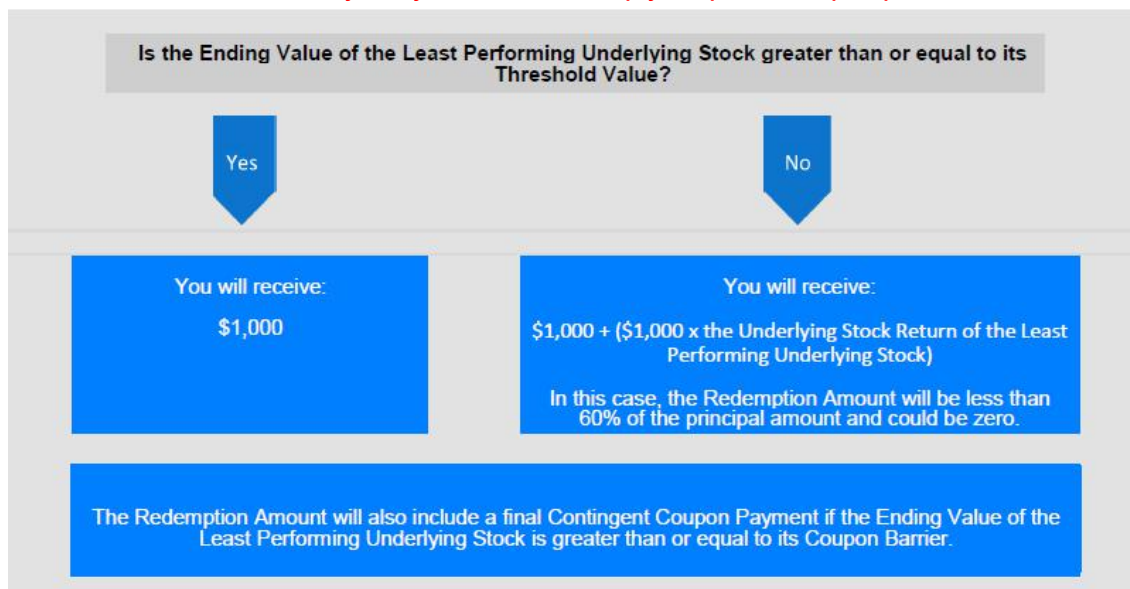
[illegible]

Is the Ending Value of the Least Performing Underlying Stock greater than or equal to its Threshold Value?

Yes

No

You will receive:

$1,000

You will receive:

$1,000 + ($1,000 x the Underlying Stock Return of the Least Performing Underlying Stock)

In this case, the Redemption Amount will be less than 60% of the principal amount and could be zero.

The Redemption Amount will also include a final Contingent Coupon Payment if the Ending Value of the Least Performing Underlying Stock is greater than or equal to its Coupon Barrier.